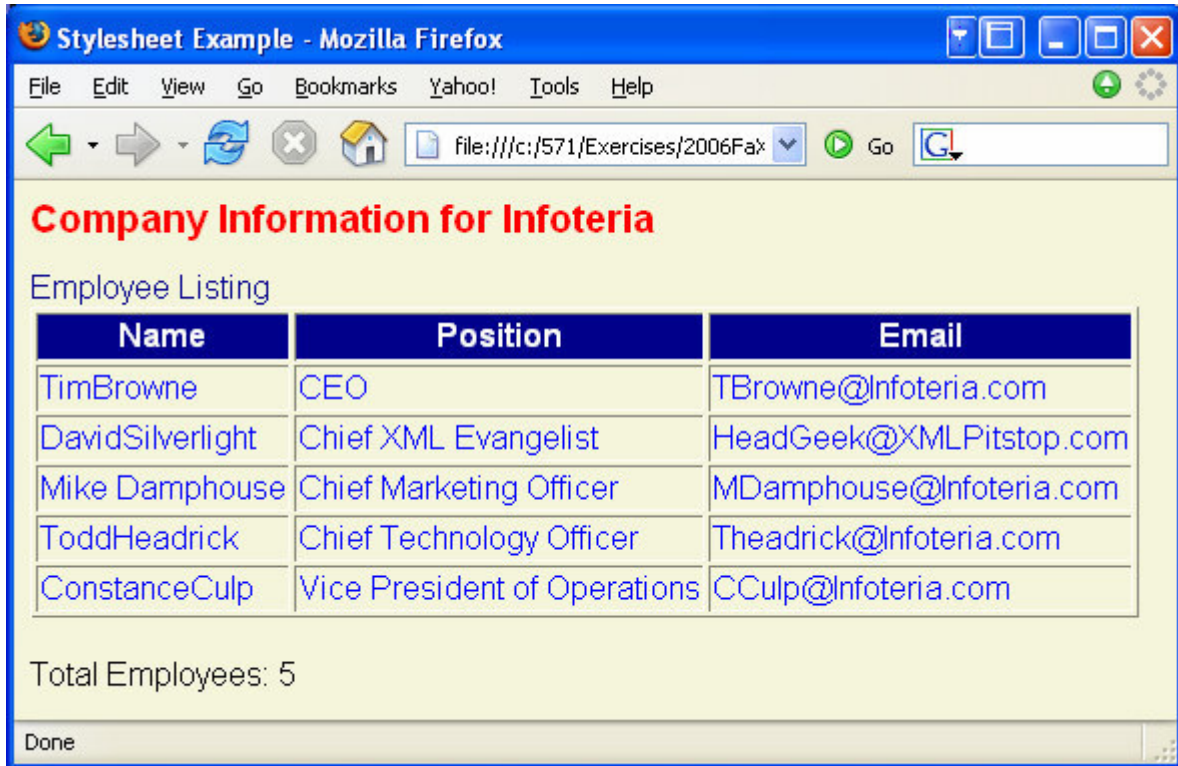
Stylesheet Example - Mozilla Firefox

File Edit View Go Bookmarks Yahoo! Tools Help

file:///c:/571/Exercises/2006Fa

Go

Company Information for Infoteria

Employee Listing

| Name | Position | Email |
|---|---|---|
| TimBrowne | CEO | TBrowne@Infoteria.com |
| DavidSilverlight | Chief XML Evangelist | HeadGeek@XMLPitstop.com |
| Mike Damphouse | Chief Marketing Officer | MDamphouse@Infoteria.com |
| ToddHeadrick | Chief Technology Officer | Theadrick@Infoteria.com |
| ConstanceCulp | Vice President of Operations | CCulp@Infoteria.com |

Total Employees: 5

Done